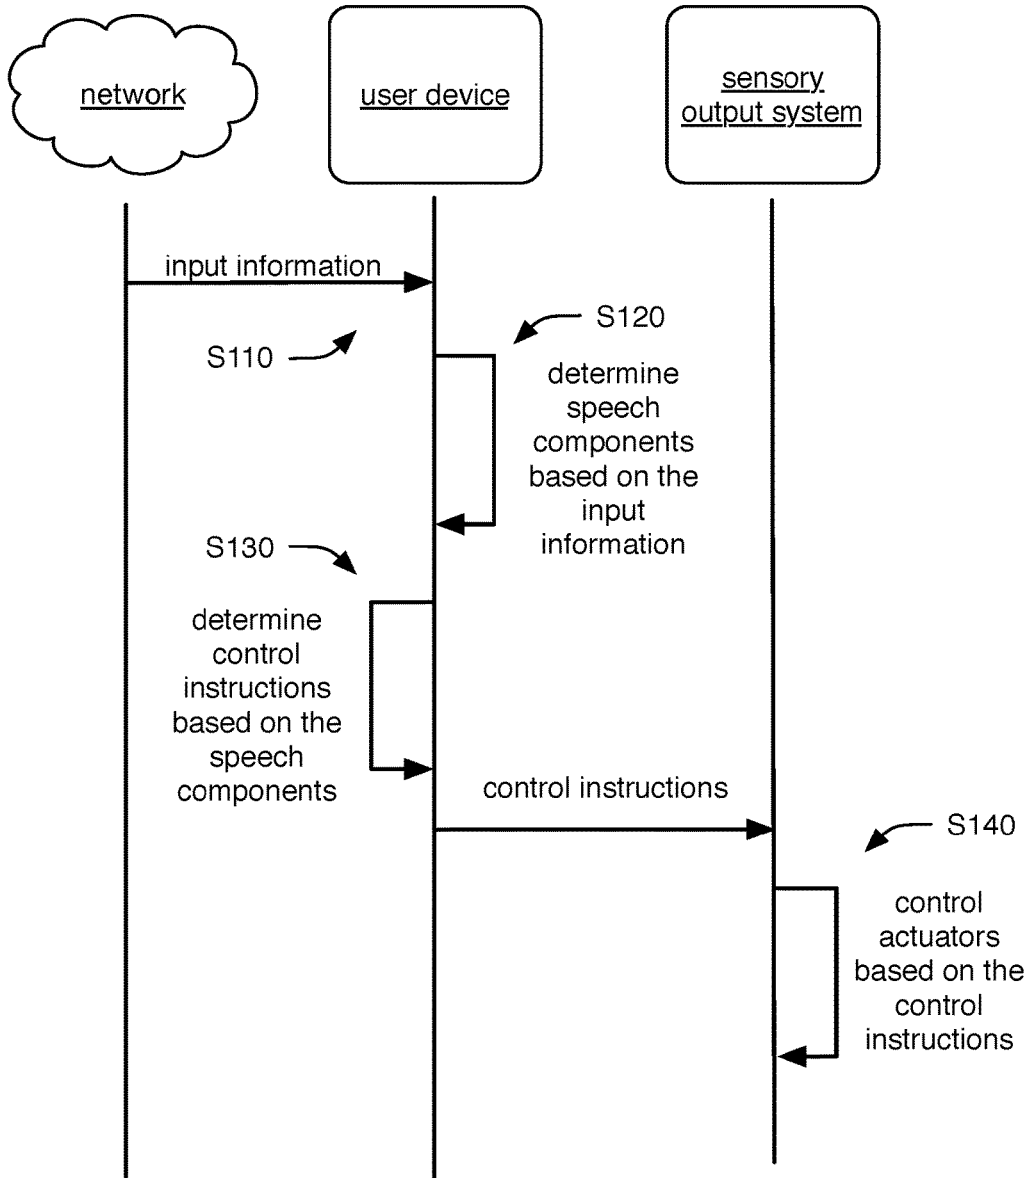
network

user device

sensory output system

input information

S110

S120

determine speech components based on the input information

S130

determine control instructions based on the speech components

control instructions

S140

control actuators based on the control instructions